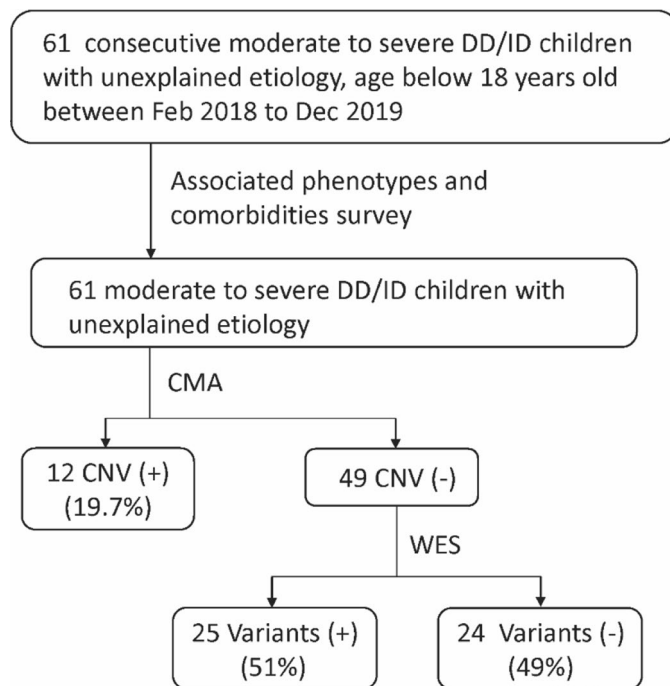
61 consecutive moderate to severe DD/ID children with unexplained etiology, age below 18 years old between Feb 2018 to Dec 2019

Associated phenotypes and comorbidities survey

61 moderate to severe DD/ID children with unexplained etiology

CMA

12 CNV (+) (19.7%)

49 CNV (-)

WES

25 Variants (+) (51%)

24 Variants (-) (49%)